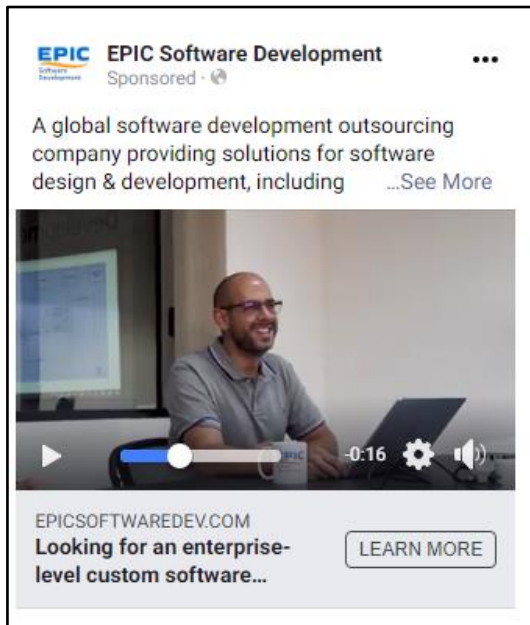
EPIC Software Development

EPIC Software Development
Sponsored ·

...

A global software development outsourcing company providing solutions for software design & development, including ...See More

-0:16

EPICSOFTWAREDEV.COM
Looking for an enterprise-level custom software...

LEARN MORE